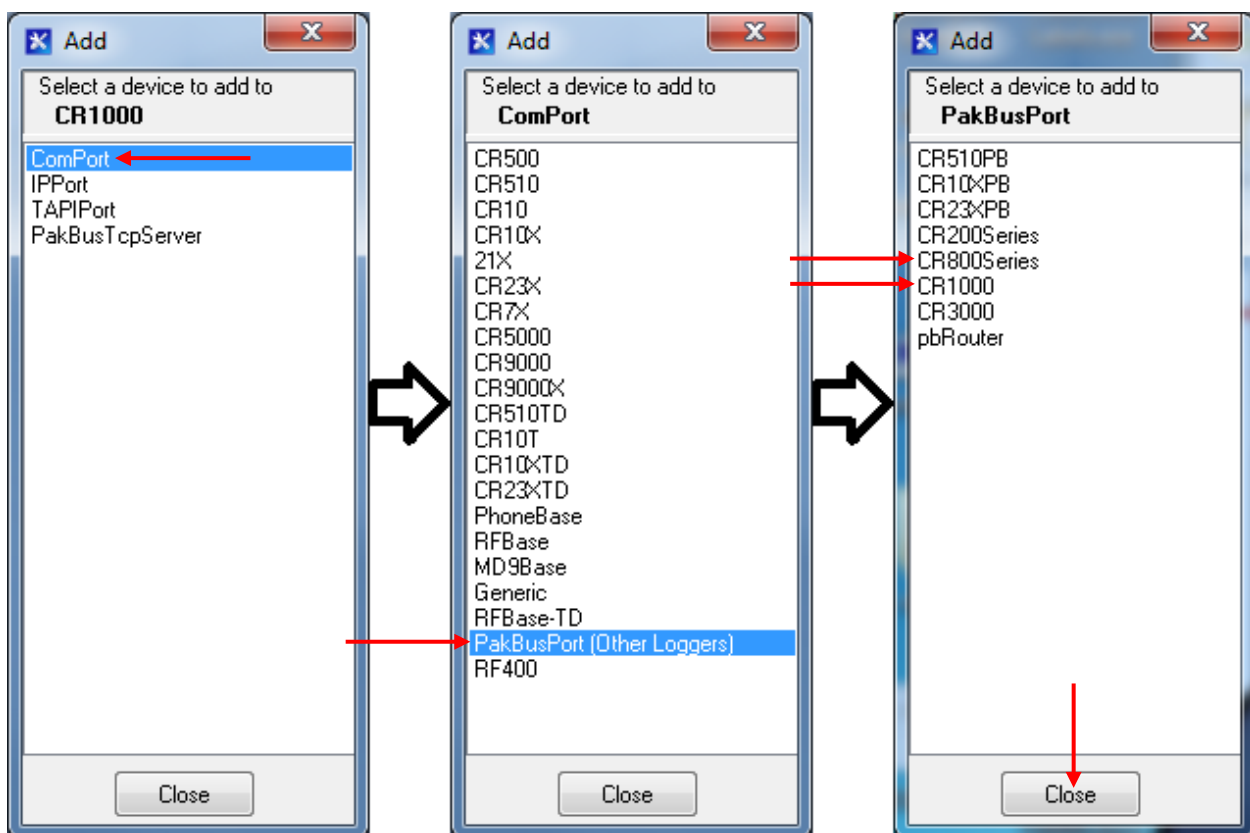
Add

Select a device to add to
CR1000

ComPort
IPPort
TAPIPort
PakBusTcpServer

Close

Add

Select a device to add to
ComPort

CR500
CR510
CR10
CR10X
21X
CR23X
CR7X
CR5000
CR9000
CR9000X
CR510TD
CR10T
CR10XTD
CR23XTD
PhoneBase
RFBase
MD9Base
Generic
RFBase-TD
PakBusPort (Other Loggers)
RF400

Close

Add

Select a device to add to
PakBusPort

CR510PB
CR10XPB
CR23XPB
CR200Series
CR800Series
CR1000
CR3000
pbRouter

Close